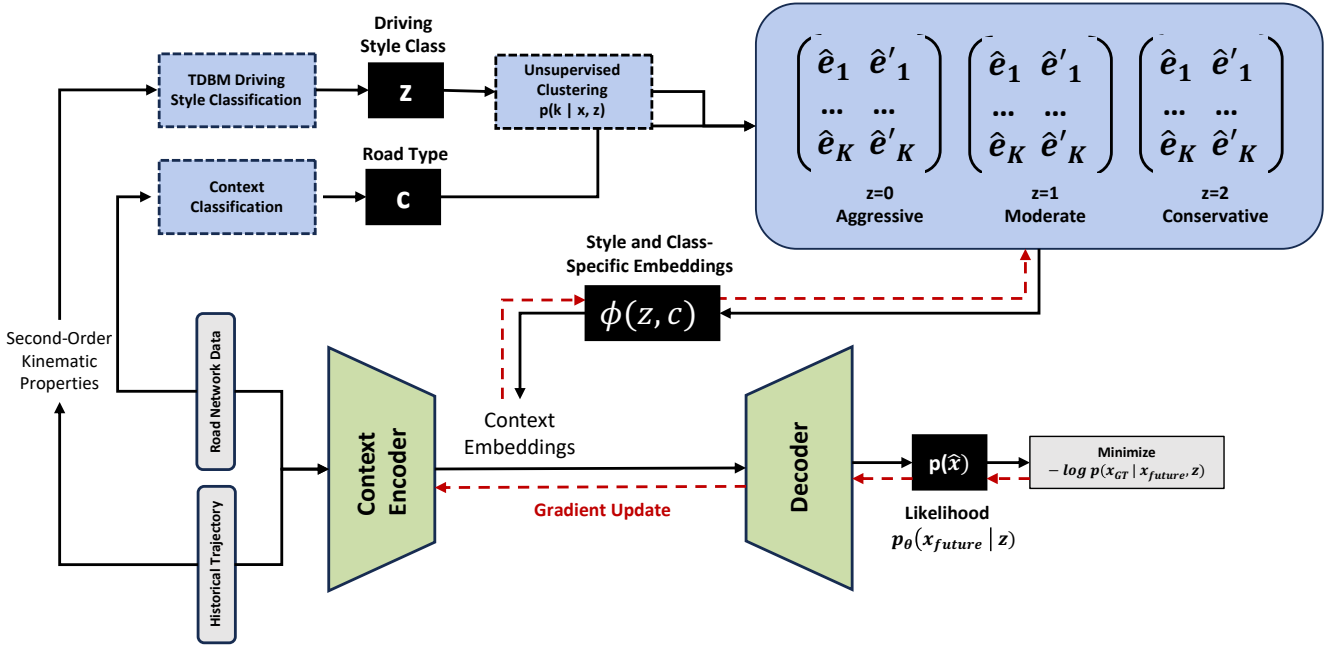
TDBM Driving Style Classification

Driving Style Class

z

Unsupervised Clustering p(k | x, z)

$\begin{pmatrix} \hat{e}_1 & \hat{e}'_1 \\ \dots & \dots \\ \hat{e}_K & \hat{e}'_K \end{pmatrix}$

z=0
Aggressive

$\begin{pmatrix} \hat{e}_1 & \hat{e}'_1 \\ \dots & \dots \\ \hat{e}_K & \hat{e}'_K \end{pmatrix}$

z=1
Moderate

$\begin{pmatrix} \hat{e}_1 & \hat{e}'_1 \\ \dots & \dots \\ \hat{e}_K & \hat{e}'_K \end{pmatrix}$

z=2
Conservative

Context Classification

Road Type

c

Style and Class-Specific Embeddings

$\phi(z, c)$

Second-Order Kinematic Properties

Road Network Data

Historical Trajectory

Context Encoder

Context Embeddings

Gradient Update

Decoder

$p(\hat{x})$

Minimize
$-\log p(x_{GT} \mid x_{future}, z)$

Likelihood
$p_\theta(x_{future} \mid z)$